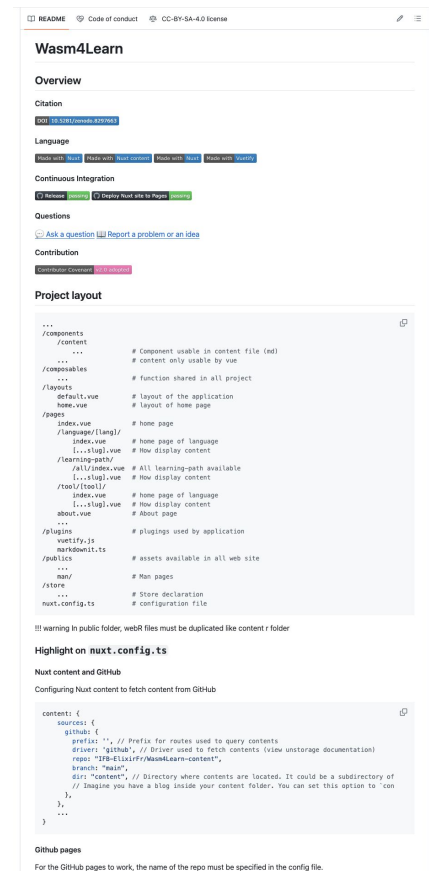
README   Code of conduct   CC-BY-SA-4.0 license

# Wasm4Learn

## Overview

### Citation

DOI 10.5281/zenodo.8297663

### Language

Made with Nuxt   Made with Nuxt content   Made with Nuxt   Made with Vuetify

### Continuous Integration

Release passing   Deploy Nuxt site to Pages passing

### Questions

Ask a question   Report a problem or an idea

### Contribution

Contributor Covenant v2.0 adopted

## Project layout

```
...
/components
    /content
        ...                 # Component usable in content file (md)
    ...                     # content only usable by vue
/composables
    ...                     # function shared in all project
/layouts
    default.vue             # layout of the application
    home.vue                # layout of home page
/pages
    index.vue               # home page
    /language/[lang]/
        index.vue           # home page of language
        [...slug].vue       # How display content
    /learning-path/
        /all/index.vue      # All learning-path available
        [...slug].vue       # How display content
    /tool/[tool]/
        index.vue           # home page of language
        [...slug].vue       # How display content
    about.vue               # About page
    ...
/plugins                    # plugings used by application
    vuetify.js
    markdownit.ts
/publics                    # assets available in all web site
    ...
    man/                    # Man pages
/store
    ...                     # Store declaration
nuxt.config.ts              # configuration file
```

!!! warning In public folder, webR files must be duplicated like content r folder

## Highlight on nuxt.config.ts

### Nuxt content and GitHub

Configuring Nuxt content to fetch content from GitHub

```
content: {
    sources: {
      github: {
        prefix: '', // Prefix for routes used to query contents
        driver: 'github', // Driver used to fetch contents (view unstorage documentation)
        repo: "IFB-ElixirFr/Wasm4Learn-content",
        branch: "main",
        dir: "content", // Directory where contents are located. It could be a subdirectory of
        // Imagine you have a blog inside your content folder. You can set this option to `con
      },
    },
    ...
}
```

### Github pages

For the GitHub pages to work, the name of the repo must be specified in the config file.